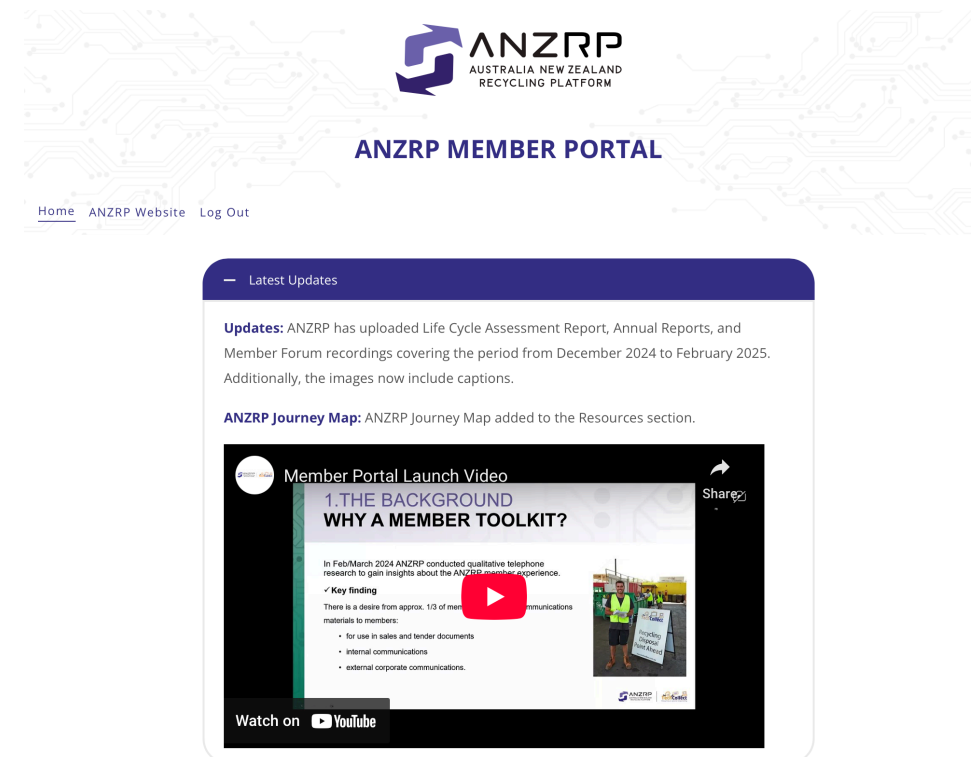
ANZRP
AUSTRALIA NEW ZEALAND RECYCLING PLATFORM

ANZRP MEMBER PORTAL

Home ANZRP Website Log Out

— Latest Updates

**Updates:** ANZRP has uploaded Life Cycle Assessment Report, Annual Reports, and Member Forum recordings covering the period from December 2024 to February 2025. Additionally, the images now include captions.

**ANZRP Journey Map:** ANZRP Journey Map added to the Resources section.

Member Portal Launch Video

Share

1.THE BACKGROUND
WHY A MEMBER TOOLKIT?

In Feb/March 2024 ANZRP conducted qualitative telephone research to gain insights about the ANZRP member experience.

✓ Key finding

There is a desire from approx. 1/3 of mem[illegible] communications materials to members:

- for use in sales and tender documents
- internal communications
- external corporate communications.

Recycling Disposal Point Ahead

ANZRP

Watch on YouTube